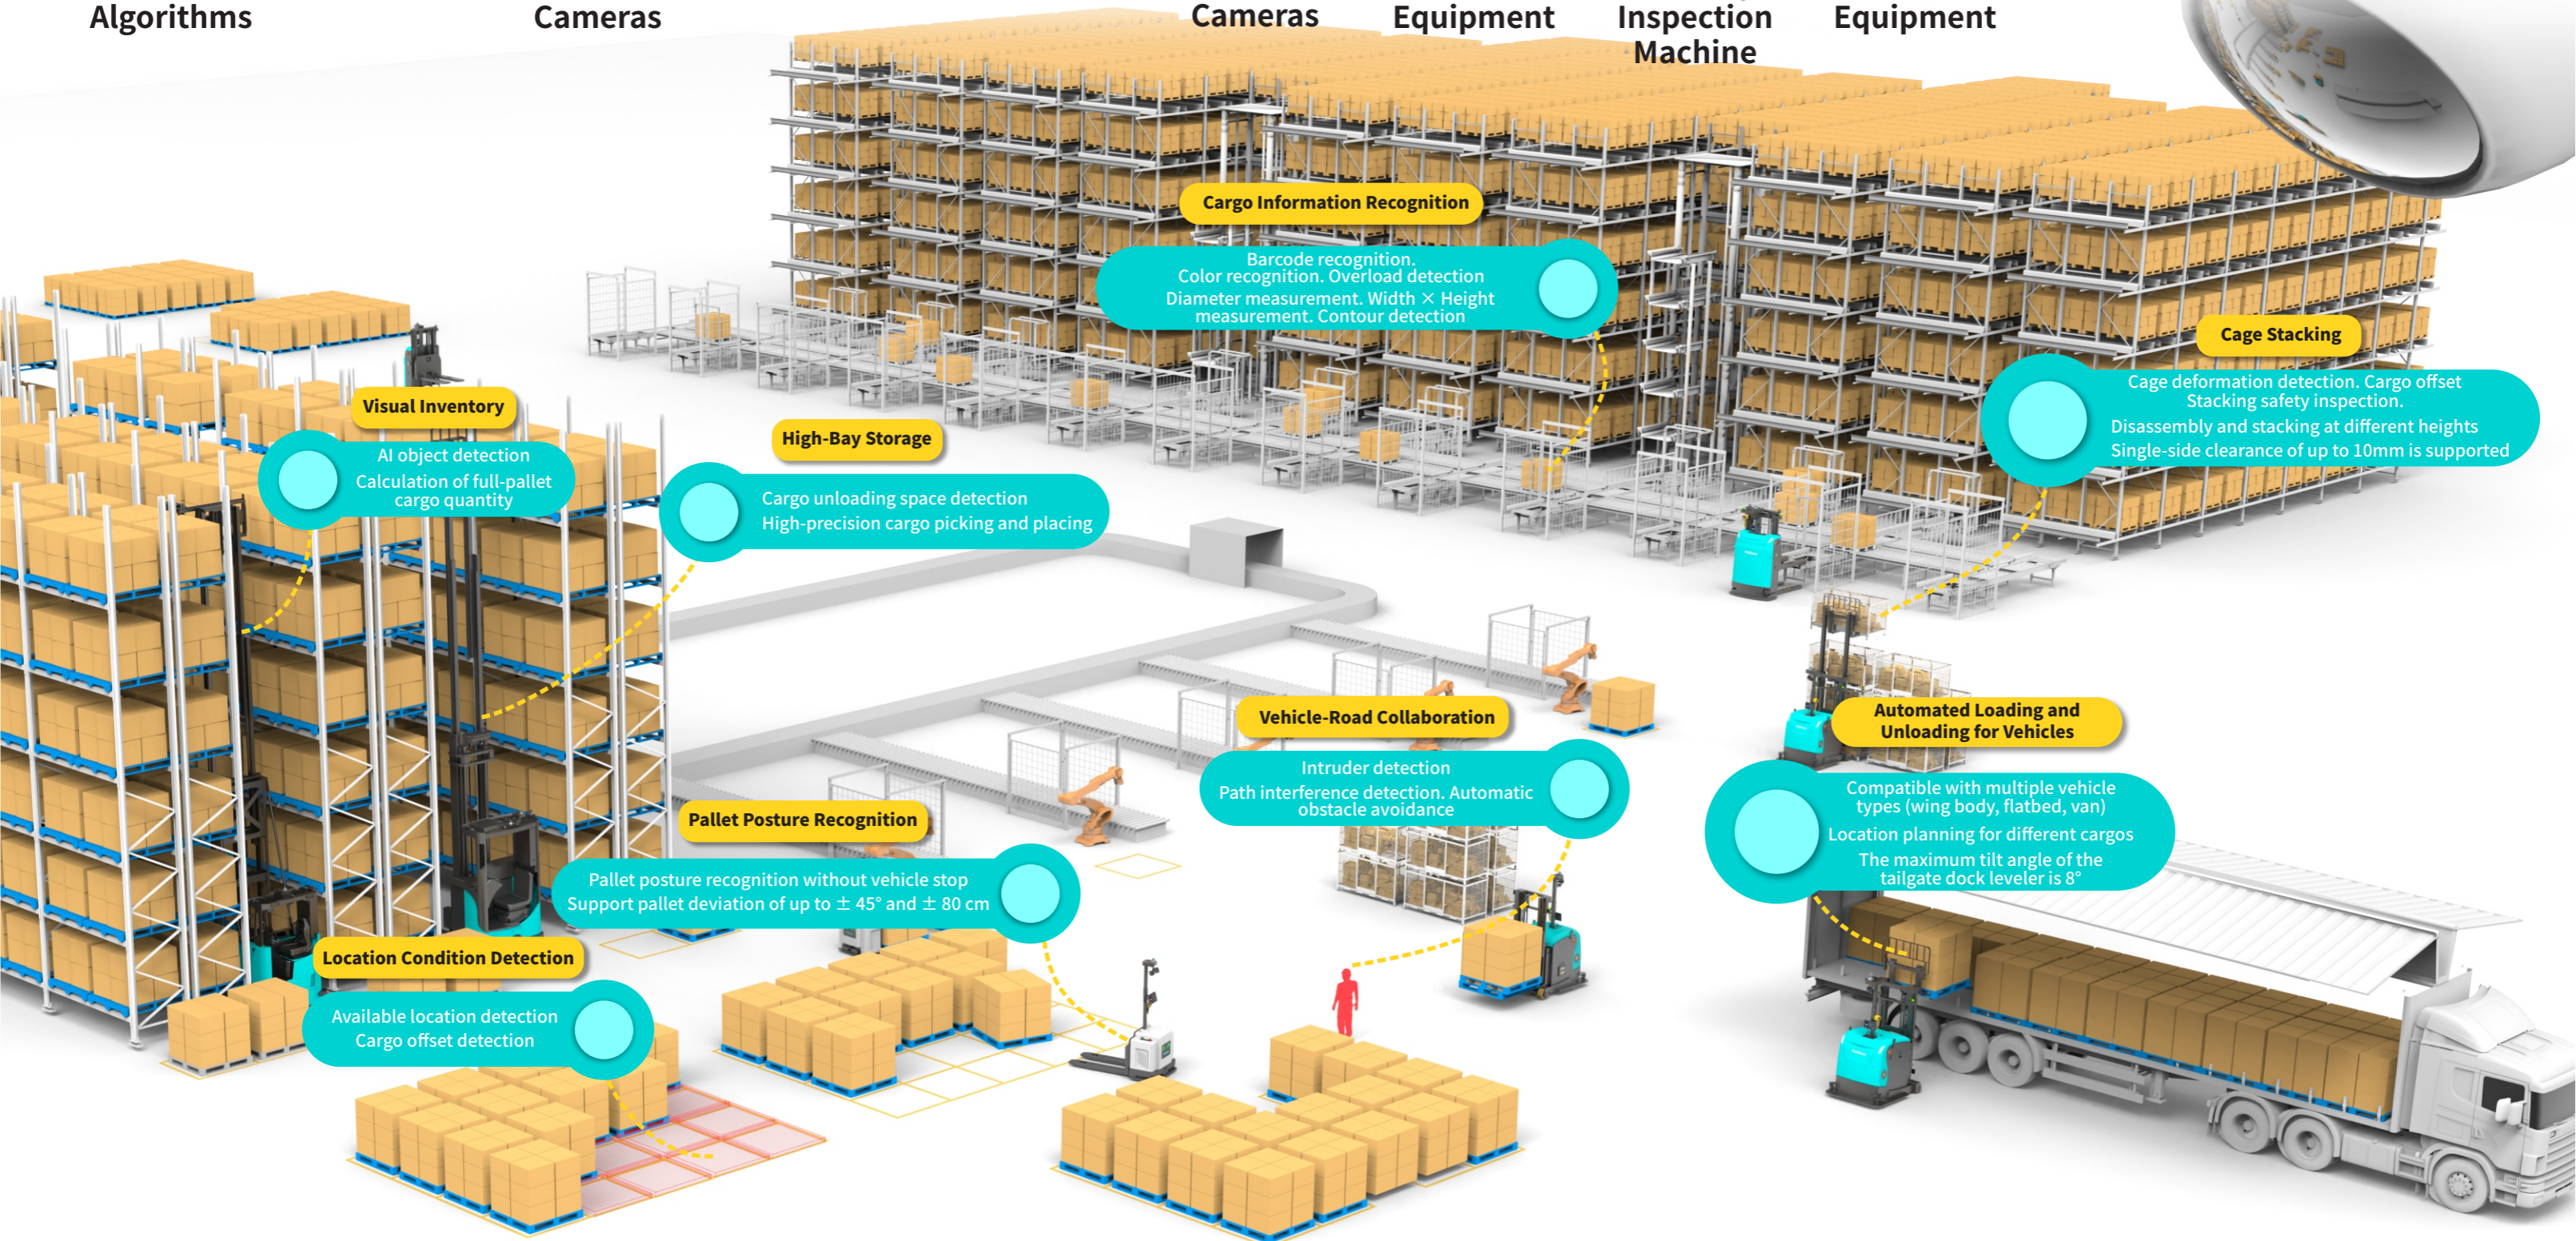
Algorithms

Cameras

Cameras

Equipment

Inspection Machine

Equipment

Cargo Information Recognition

Barcode recognition.
Color recognition. Overload detection
Diameter measurement. Width × Height measurement. Contour detection

Cage Stacking

Cage deformation detection. Cargo offset
Stacking safety inspection.
Disassembly and stacking at different heights
Single-side clearance of up to 10mm is supported

Visual Inventory

AI object detection
Calculation of full-pallet cargo quantity

High-Bay Storage

Cargo unloading space detection
High-precision cargo picking and placing

Vehicle-Road Collaboration

Intruder detection
Path interference detection. Automatic obstacle avoidance

Automated Loading and Unloading for Vehicles

Compatible with multiple vehicle types (wing body, flatbed, van)
Location planning for different cargos
The maximum tilt angle of the tailgate dock leveler is 8°

Pallet Posture Recognition

Pallet posture recognition without vehicle stop
Support pallet deviation of up to ± 45° and ± 80 cm

Location Condition Detection

Available location detection
Cargo offset detection